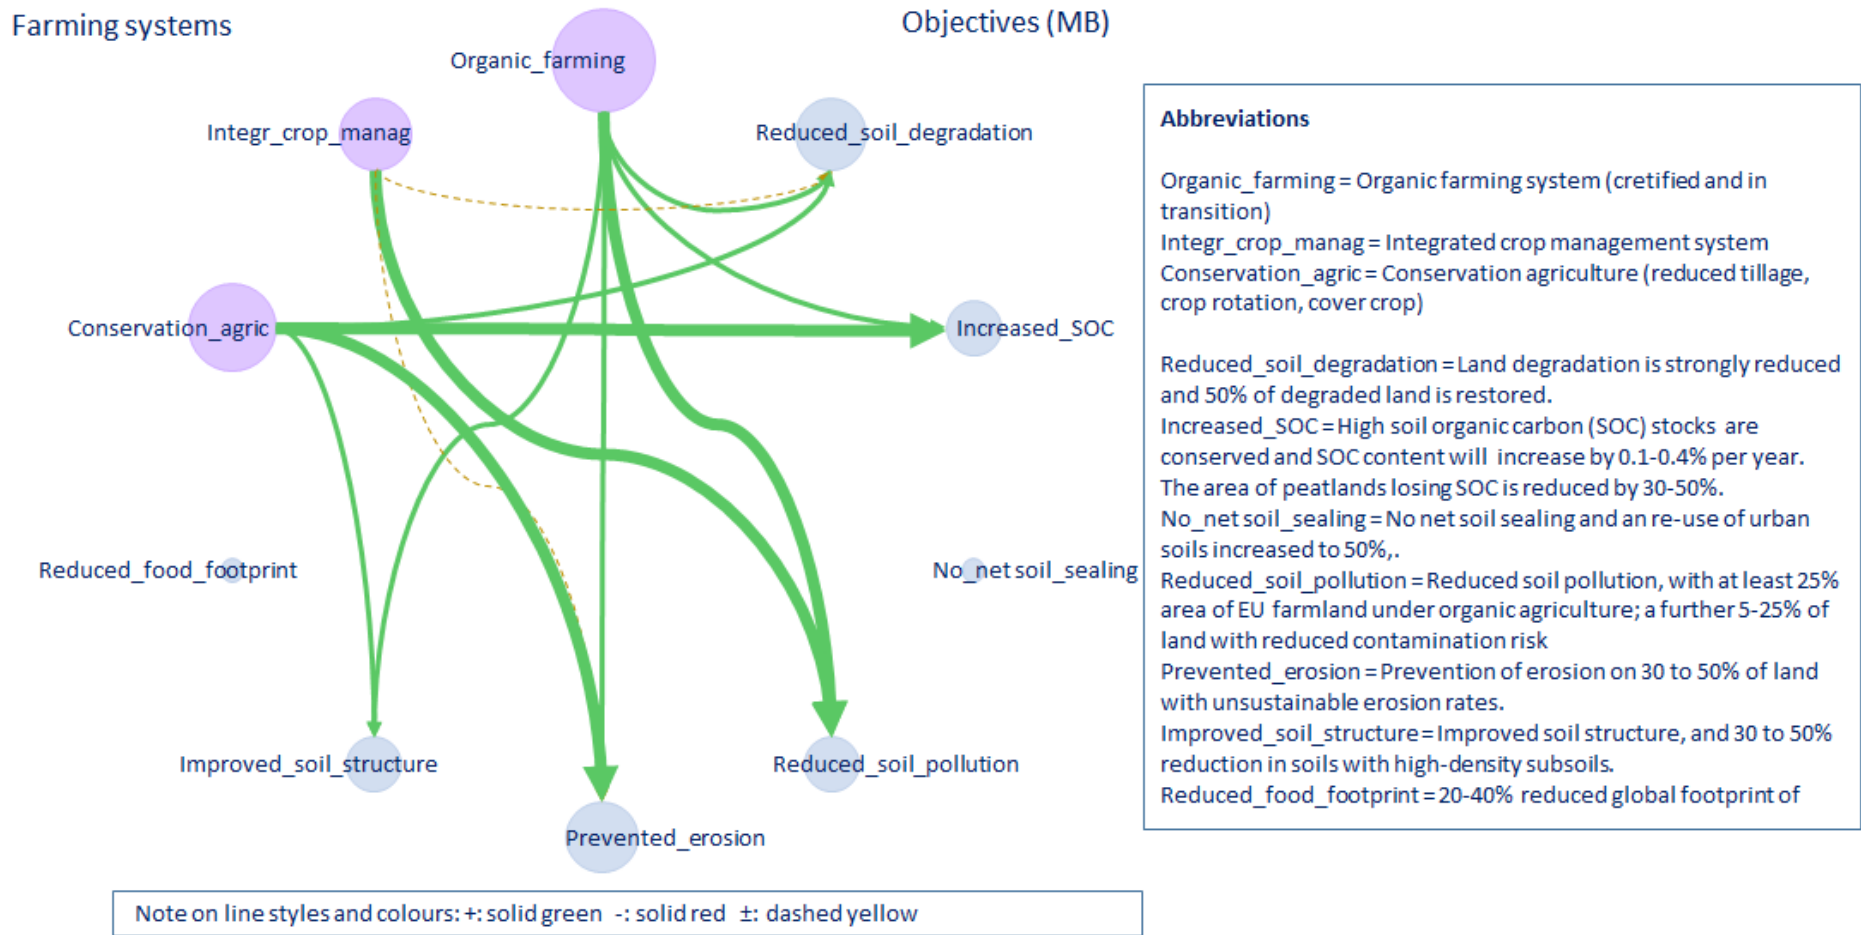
Farming systems

Objectives (MB)

Organic_farming

Integr_crop_manag

Reduced_soil_degradation

Conservation_agric

Increased_SOC

Reduced_food_footprint

No_net soil_sealing

Improved_soil_structure

Reduced_soil_pollution

Prevented_erosion

Abbreviations

Organic_farming = Organic farming system (cretified and in transition)
Integr_crop_manag = Integrated crop management system
Conservation_agric = Conservation agriculture (reduced tillage, crop rotation, cover crop)

Reduced_soil_degradation = Land degradation is strongly reduced and 50% of degraded land is restored.
Increased_SOC = High soil organic carbon (SOC) stocks are conserved and SOC content will increase by 0.1-0.4% per year. The area of peatlands losing SOC is reduced by 30-50%.
No_net soil_sealing = No net soil sealing and an re-use of urban soils increased to 50%,.
Reduced_soil_pollution = Reduced soil pollution, with at least 25% area of EU farmland under organic agriculture; a further 5-25% of land with reduced contamination risk
Prevented_erosion = Prevention of erosion on 30 to 50% of land with unsustainable erosion rates.
Improved_soil_structure = Improved soil structure, and 30 to 50% reduction in soils with high-density subsoils.
Reduced_food_footprint = 20-40% reduced global footprint of

Note on line styles and colours: +: solid green -: solid red ±: dashed yellow